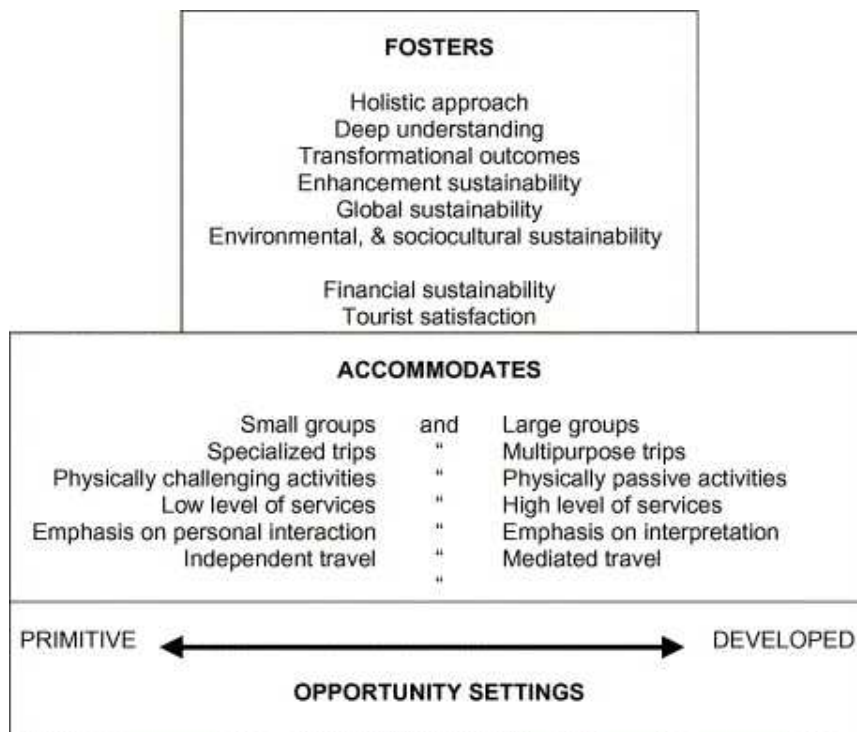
FOSTERS

Holistic approach
Deep understanding
Transformational outcomes
Enhancement sustainability
Global sustainability
Environmental, & sociocultural sustainability

Financial sustainability
Tourist satisfaction

ACCOMMODATES

| | | |
|---|---|---|
| Small groups | and | Large groups |
| Specialized trips | " | Multipurpose trips |
| Physically challenging activities | " | Physically passive activities |
| Low level of services | " | High level of services |
| Emphasis on personal interaction | " | Emphasis on interpretation |
| Independent travel | " | Mediated travel |
| | " | |

PRIMITIVE DEVELOPED

OPPORTUNITY SETTINGS